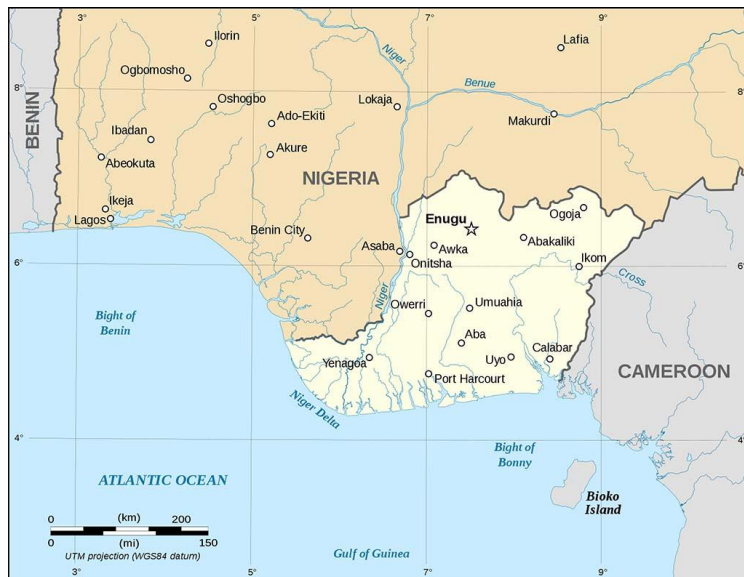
3°
5°
7°
9°
8°
6°
6°
4°
4°
BENIN
Ilorin
Lafia
Ogbomosho
Niger
Benue
Oshogbo
Lokaja
Makurdi
Ado-Ekiti
Ibadan
Akure
Abeokuta
NIGERIA
Ikeja
Lagos
Enugu
Ogoja
Benin City
Asaba
Awka
Abakaliki
Onitsha
Ikom
Cross
Niger
Owerri
Umuahia
Bight of Benin
Aba
Calabar
Uyo
Yenagoa
CAMEROON
Port Harcourt
Niger Delta
Bight of Bonny
ATLANTIC OCEAN
Bioko Island
0 (km) 200
0 (mi) 150
UTM projection (WGS84 datum)
Gulf of Guinea
3°
5°
7°
9°